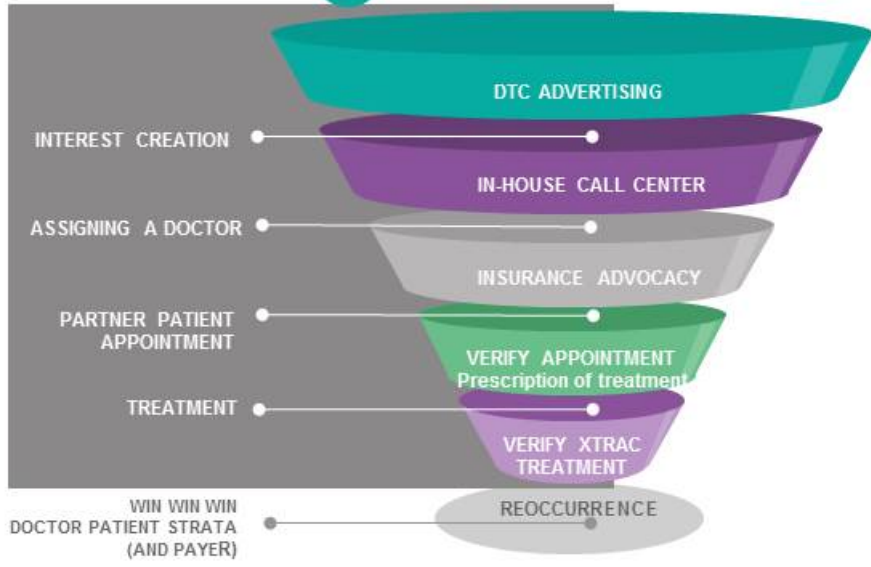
DTC ADVERTISING

INTEREST CREATION

IN-HOUSE CALL CENTER

ASSIGNING A DOCTOR

INSURANCE ADVOCACY

PARTNER PATIENT APPOINTMENT

VERIFY APPOINTMENT
Prescription of treatment

TREATMENT

VERIFY XTRAC TREATMENT

WIN WIN WIN
DOCTOR PATIENT STRATA
(AND PAYER)

REOCCURRENCE